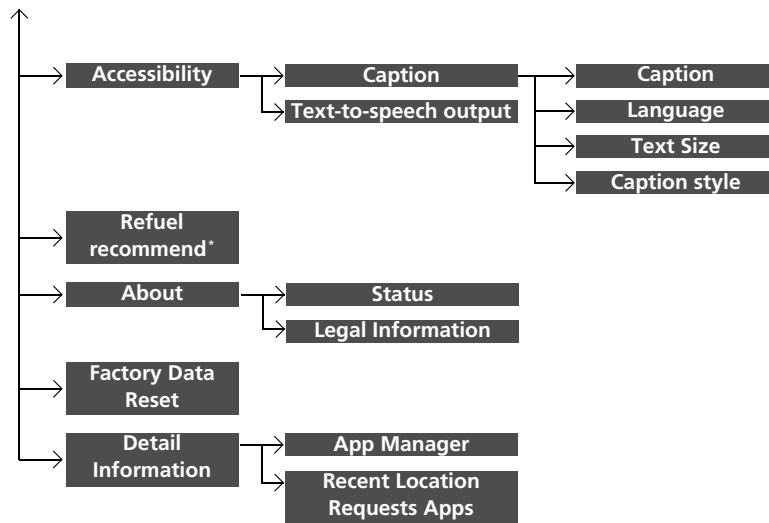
Accessibility
Caption
Caption
Language
Text Size
Caption style
Text-to-speech output
Refuel recommend*
About
Status
Legal Information
Factory Data Reset
Detail Information
App Manager
Recent Location Requests Apps